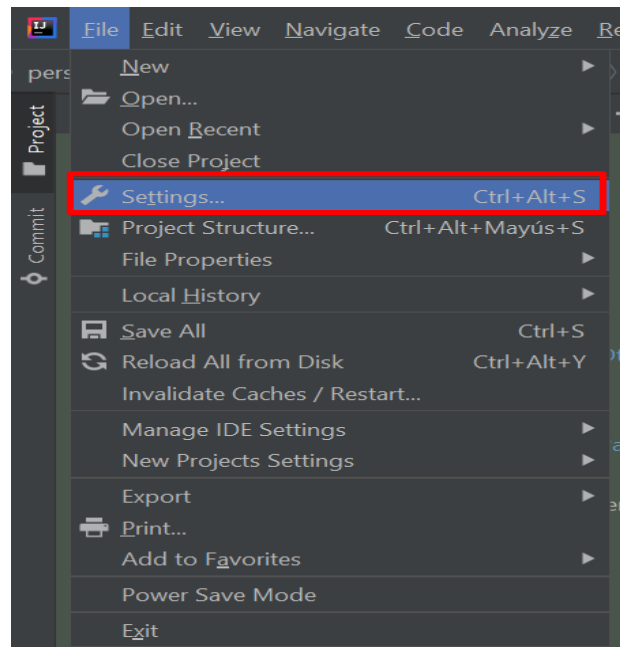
IJ File Edit View Navigate Code Analyze Re

pers

Project

Commit

New
Open...
Open Recent
Close Project
Settings... Ctrl+Alt+S
Project Structure... Ctrl+Alt+Mayús+S
File Properties
Local History
Save All Ctrl+S
Reload All from Disk Ctrl+Alt+Y
Invalidate Caches / Restart...
Manage IDE Settings
New Projects Settings
Export
Print...
Add to Favorites
Power Save Mode
Exit